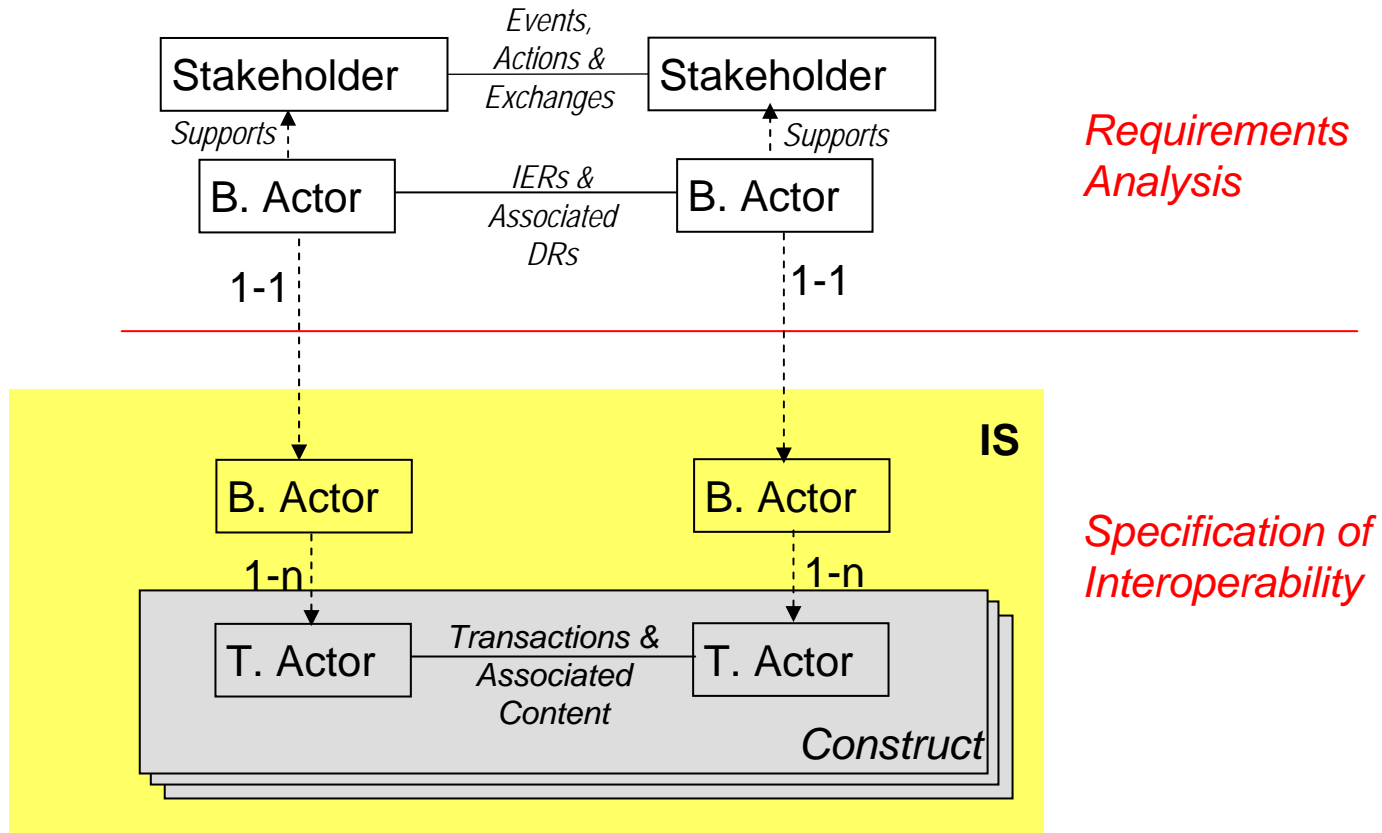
Stakeholder

Events, Actions & Exchanges

Stakeholder

Supports

Supports

Requirements Analysis

B. Actor

IERs & Associated DRs

B. Actor

1-1

1-1

IS

B. Actor

B. Actor

Specification of Interoperability

1-n

1-n

T. Actor

Transactions & Associated Content

T. Actor

Construct